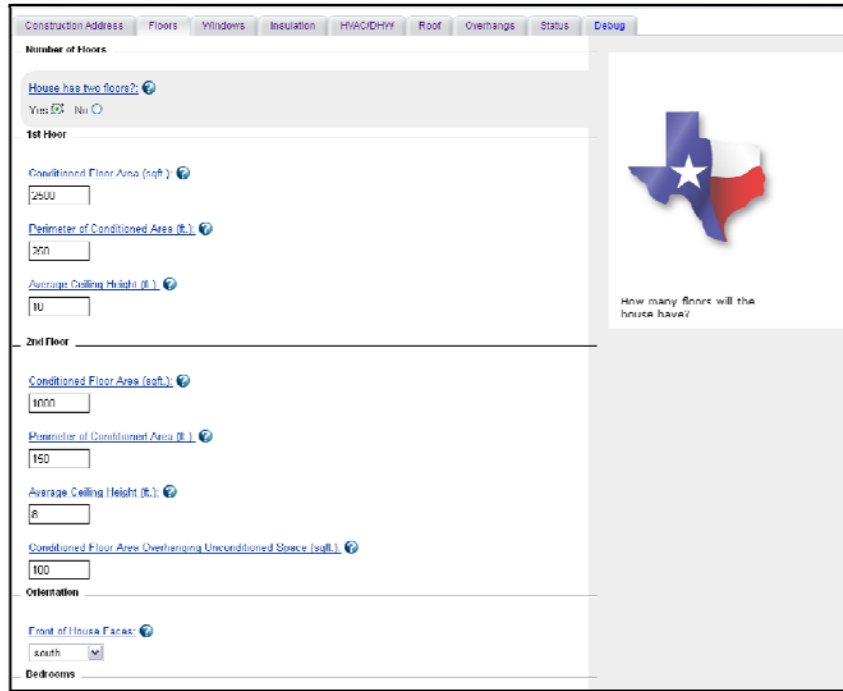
Construction Address | Floors | Windows | Insulation | HVAC/DHW | Roof | Overhangs | Status | Debug

Number of Floors

House has two floors?:

Yes No

1st Floor

Conditioned Floor Area (sqft.):

2500

Perimeter of Conditioned Area (ft.):

250

Average Ceiling Height (ft.):

10

2nd Floor

Conditioned Floor Area (sqft.):

1000

Perimeter of Conditioned Area (ft.):

150

Average Ceiling Height (ft.):

8

Conditioned Floor Area Overhanging Unconditioned Space (sqft.):

100

Orientation

Front of House Faces:

south

Bedrooms

How many floors will the house have?